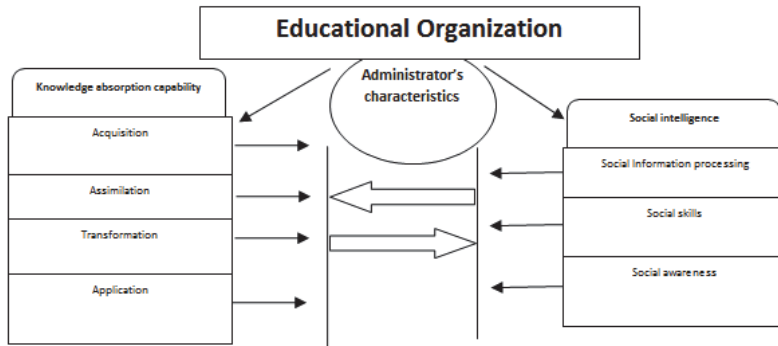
Educational Organization

Knowledge absorption capability

Acquisition

Assimilation

Transformation

Application

Administrator's characteristics

Social intelligence

Social Information processing

Social skills

Social awareness